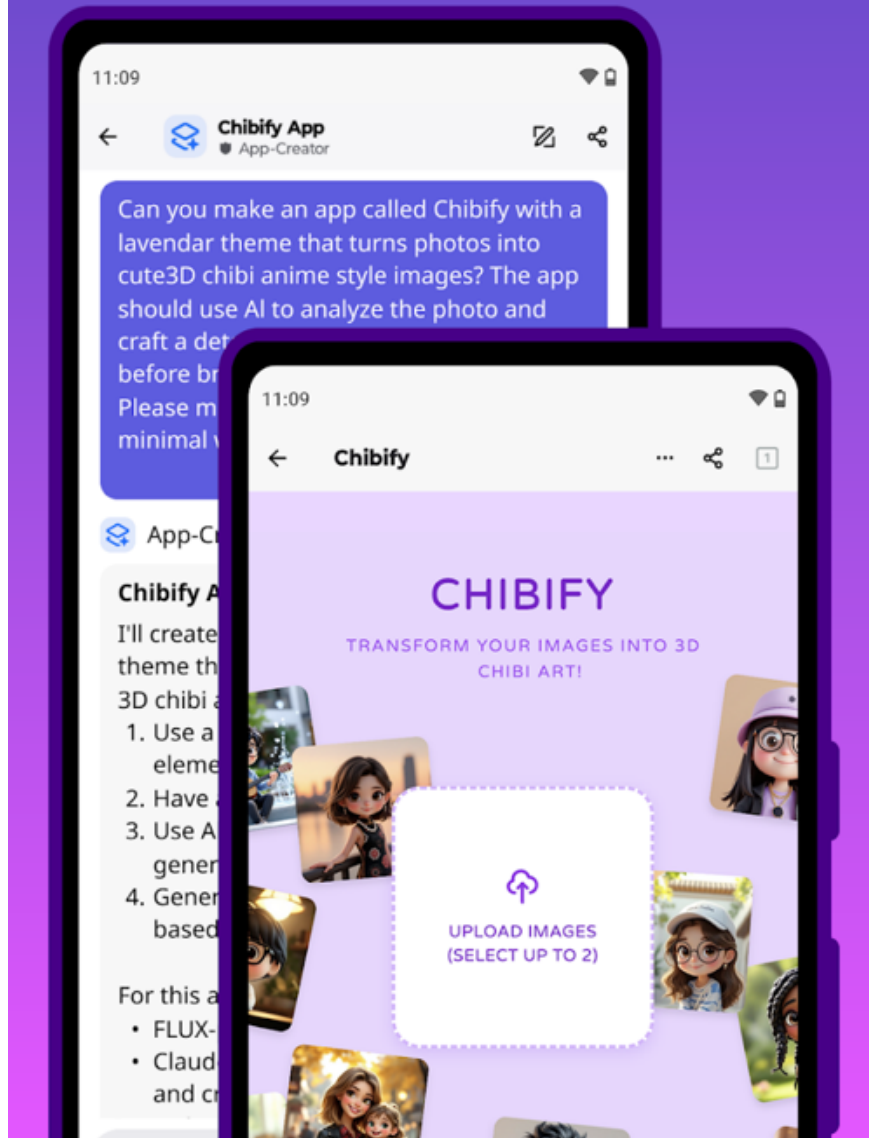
11:09

Chibify App
App-Creator

Can you make an app called Chibify with a lavendar theme that turns photos into cute3D chibi anime style images? The app should use AI to analyze the photo and craft a det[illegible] before br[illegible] Please m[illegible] minimal v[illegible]

App-Cr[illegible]

Chibify A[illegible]
I'll create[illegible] theme th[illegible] 3D chibi a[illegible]
1. Use a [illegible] eleme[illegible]
2. Have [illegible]
3. Use A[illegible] gener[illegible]
4. Gener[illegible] based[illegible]

For this a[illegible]
• FLUX-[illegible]
• Claud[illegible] and cr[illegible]

11:09

Chibify

1

CHIBIFY

TRANSFORM YOUR IMAGES INTO 3D CHIBI ART!

UPLOAD IMAGES (SELECT UP TO 2)